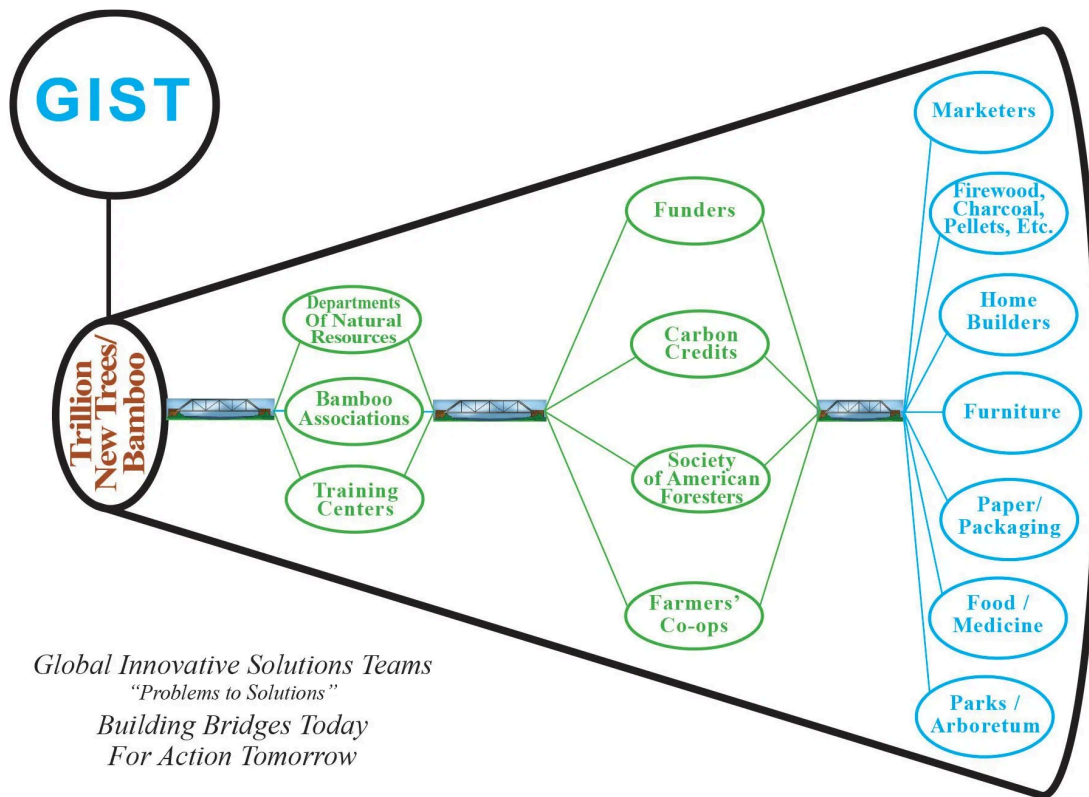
GIST

Trillion New Trees/ Bamboo

Departments Of Natural Resources

Bamboo Associations

Training Centers

Funders

Carbon Credits

Society of American Foresters

Farmers' Co-ops

Marketers

Firewood, Charcoal, Pellets, Etc.

Home Builders

Furniture

Paper/ Packaging

Food / Medicine

Parks / Arboretum

Global Innovative Solutions Teams
"Problems to Solutions"
Building Bridges Today
For Action Tomorrow